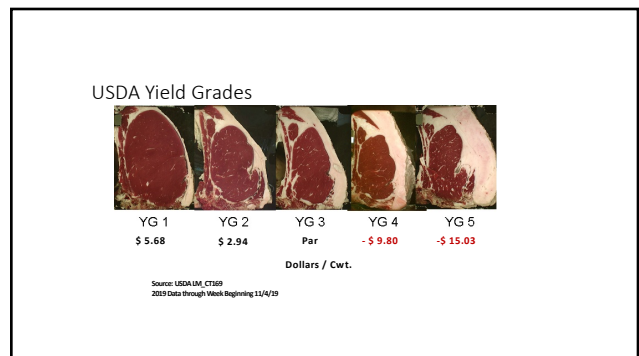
USDA Yield Grades

| YG 1 | YG 2 | YG 3 | YG 4 | YG 5 |
|---|---|---|---|---|
| \$ 5.68 | \$ 2.94 | Par | - \$ 9.80 | -\$ 15.03 |

Dollars / Cwt.

Source: USDA LM_CT169
2019 Data through Week Beginning 11/4/19